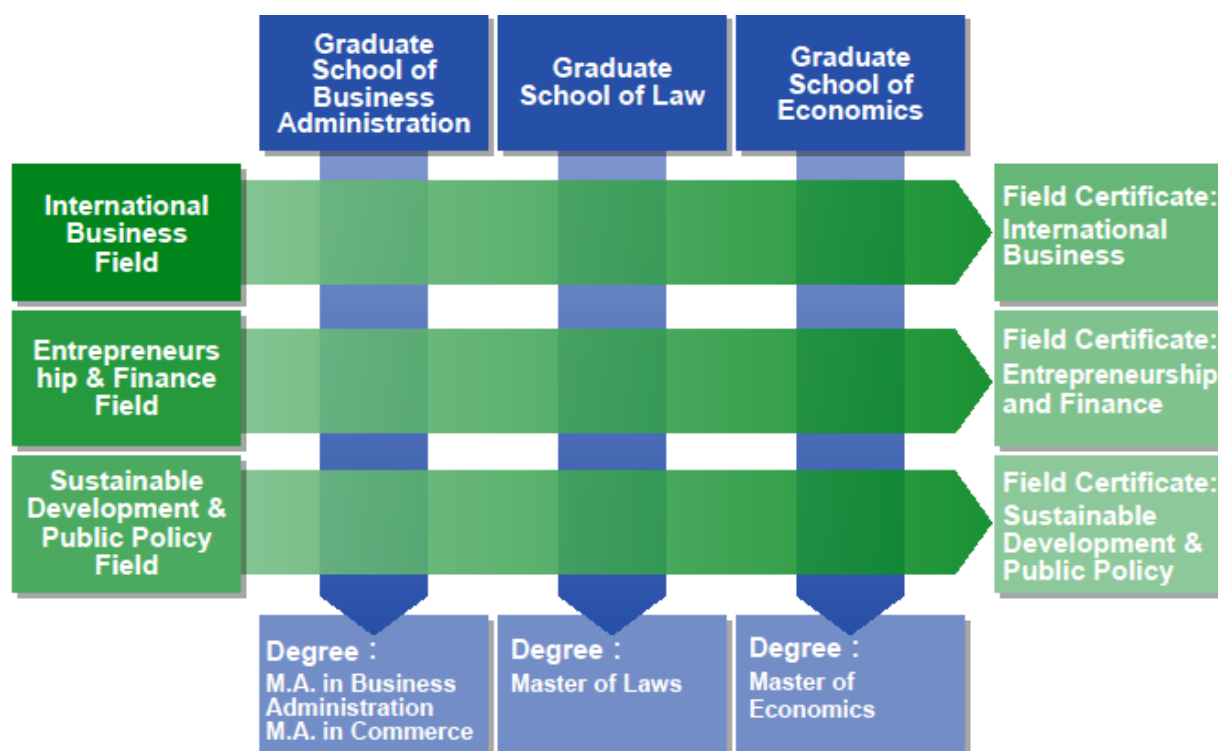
Graduate School of Business Administration

Graduate School of Law

Graduate School of Economics

International Business Field

Field Certificate: International Business

Entrepreneurs hip & Finance Field

Field Certificate: Entrepreneurship and Finance

Sustainable Development & Public Policy Field

Field Certificate: Sustainable Development & Public Policy

Degree：
M.A. in Business Administration
M.A. in Commerce

Degree：
Master of Laws

Degree：
Master of Economics